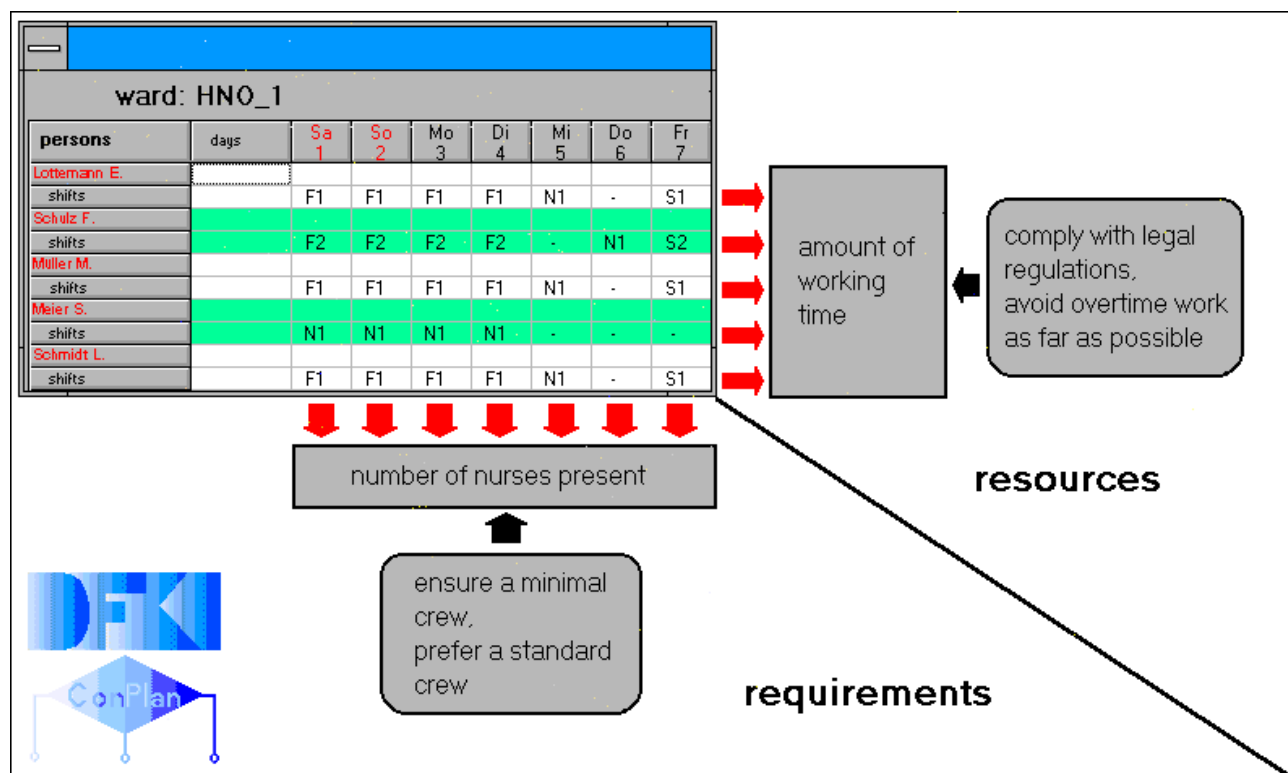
ward: HNO_1

| persons | days | Sa 1 | So 2 | Mo 3 | Di 4 | Mi 5 | Do 6 | Fr 7 |
|---|---|---|---|---|---|---|---|---|
| Lottemann E. | | | | | | | | |
| shifts | | F1 | F1 | F1 | F1 | N1 | - | S1 |
| Schulz F. | | | | | | | | |
| shifts | | F2 | F2 | F2 | F2 | - | N1 | S2 |
| Müller M. | | | | | | | | |
| shifts | | F1 | F1 | F1 | F1 | N1 | - | S1 |
| Meier S. | | | | | | | | |
| shifts | | N1 | N1 | N1 | N1 | - | - | - |
| Schmidt L. | | | | | | | | |
| shifts | | F1 | F1 | F1 | F1 | N1 | - | S1 |

amount of working time

comply with legal regulations, avoid overtime work as far as possible

number of nurses present

resources

ensure a minimal crew, prefer a standard crew

requirements

DFKI

ConPlan